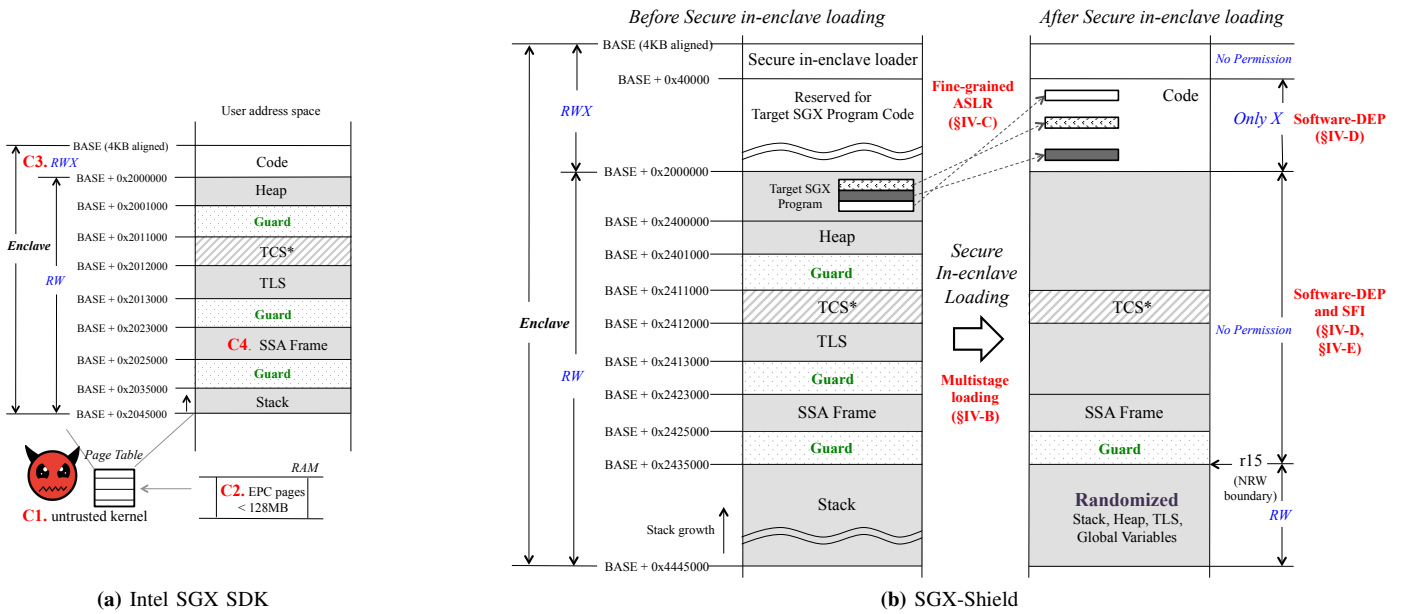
User address space

C3. RWX

Enclave

RW

BASE (4KB aligned)
Code
BASE + 0x2000000
Heap
BASE + 0x2001000
Guard
BASE + 0x2011000
TCS*
BASE + 0x2012000
TLS
BASE + 0x2013000
Guard
BASE + 0x2023000
C4. SSA Frame
BASE + 0x2025000
Guard
BASE + 0x2035000
Stack
BASE + 0x2045000

Page Table

RAM

C2. EPC pages < 128MB

C1. untrusted kernel

(a) Intel SGX SDK

Before Secure in-enclave loading

RWX

Enclave

RW

BASE (4KB aligned)
Secure in-enclave loader
BASE + 0x40000
Reserved for Target SGX Program Code
BASE + 0x2000000
Target SGX Program
BASE + 0x2400000
Heap
BASE + 0x2401000
Guard
BASE + 0x2411000
TCS*
BASE + 0x2412000
TLS
BASE + 0x2413000
Guard
BASE + 0x2423000
SSA Frame
BASE + 0x2425000
Guard
BASE + 0x2435000
Stack
Stack growth
BASE + 0x4445000

Fine-grained ASLR (§IV-C)

Secure In-ecnlave Loading

Multistage loading (§IV-B)

After Secure in-enclave loading

No Permission
Code
Only X
Software-DEP (§IV-D)
TCS*
No Permission
Software-DEP and SFI (§IV-D, §IV-E)
SSA Frame
Guard
r15 (NRW boundary)
Randomized
Stack, Heap, TLS, Global Variables
RW

(b) SGX-Shield